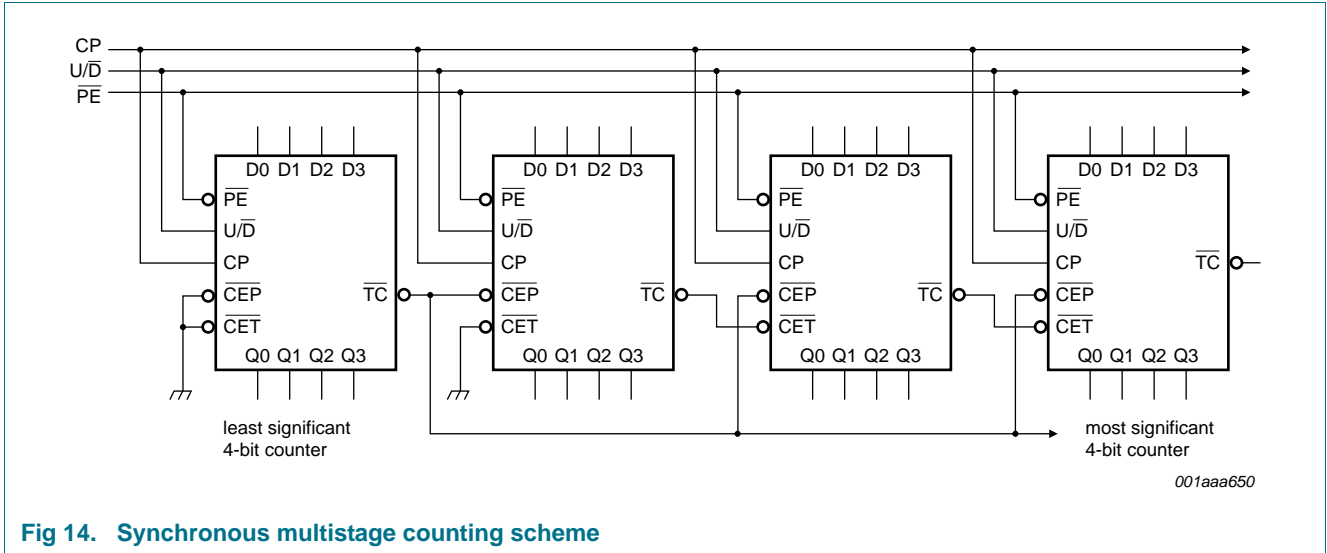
CP
$U/\overline{D}$
$\overline{PE}$

D0 D1 D2 D3
$\overline{PE}$
$U/\overline{D}$
CP
$\overline{CEP}$
$\overline{CET}$
$\overline{TC}$
Q0 Q1 Q2 Q3

D0 D1 D2 D3
$\overline{PE}$
$U/\overline{D}$
CP
$\overline{CEP}$
$\overline{CET}$
$\overline{TC}$
Q0 Q1 Q2 Q3

D0 D1 D2 D3
$\overline{PE}$
$U/\overline{D}$
CP
$\overline{CEP}$
$\overline{CET}$
$\overline{TC}$
Q0 Q1 Q2 Q3

D0 D1 D2 D3
$\overline{PE}$
$U/\overline{D}$
CP
$\overline{CEP}$
$\overline{CET}$
$\overline{TC}$
Q0 Q1 Q2 Q3

least significant 4-bit counter

most significant 4-bit counter

001aaa650

Fig 14. Synchronous multistage counting scheme